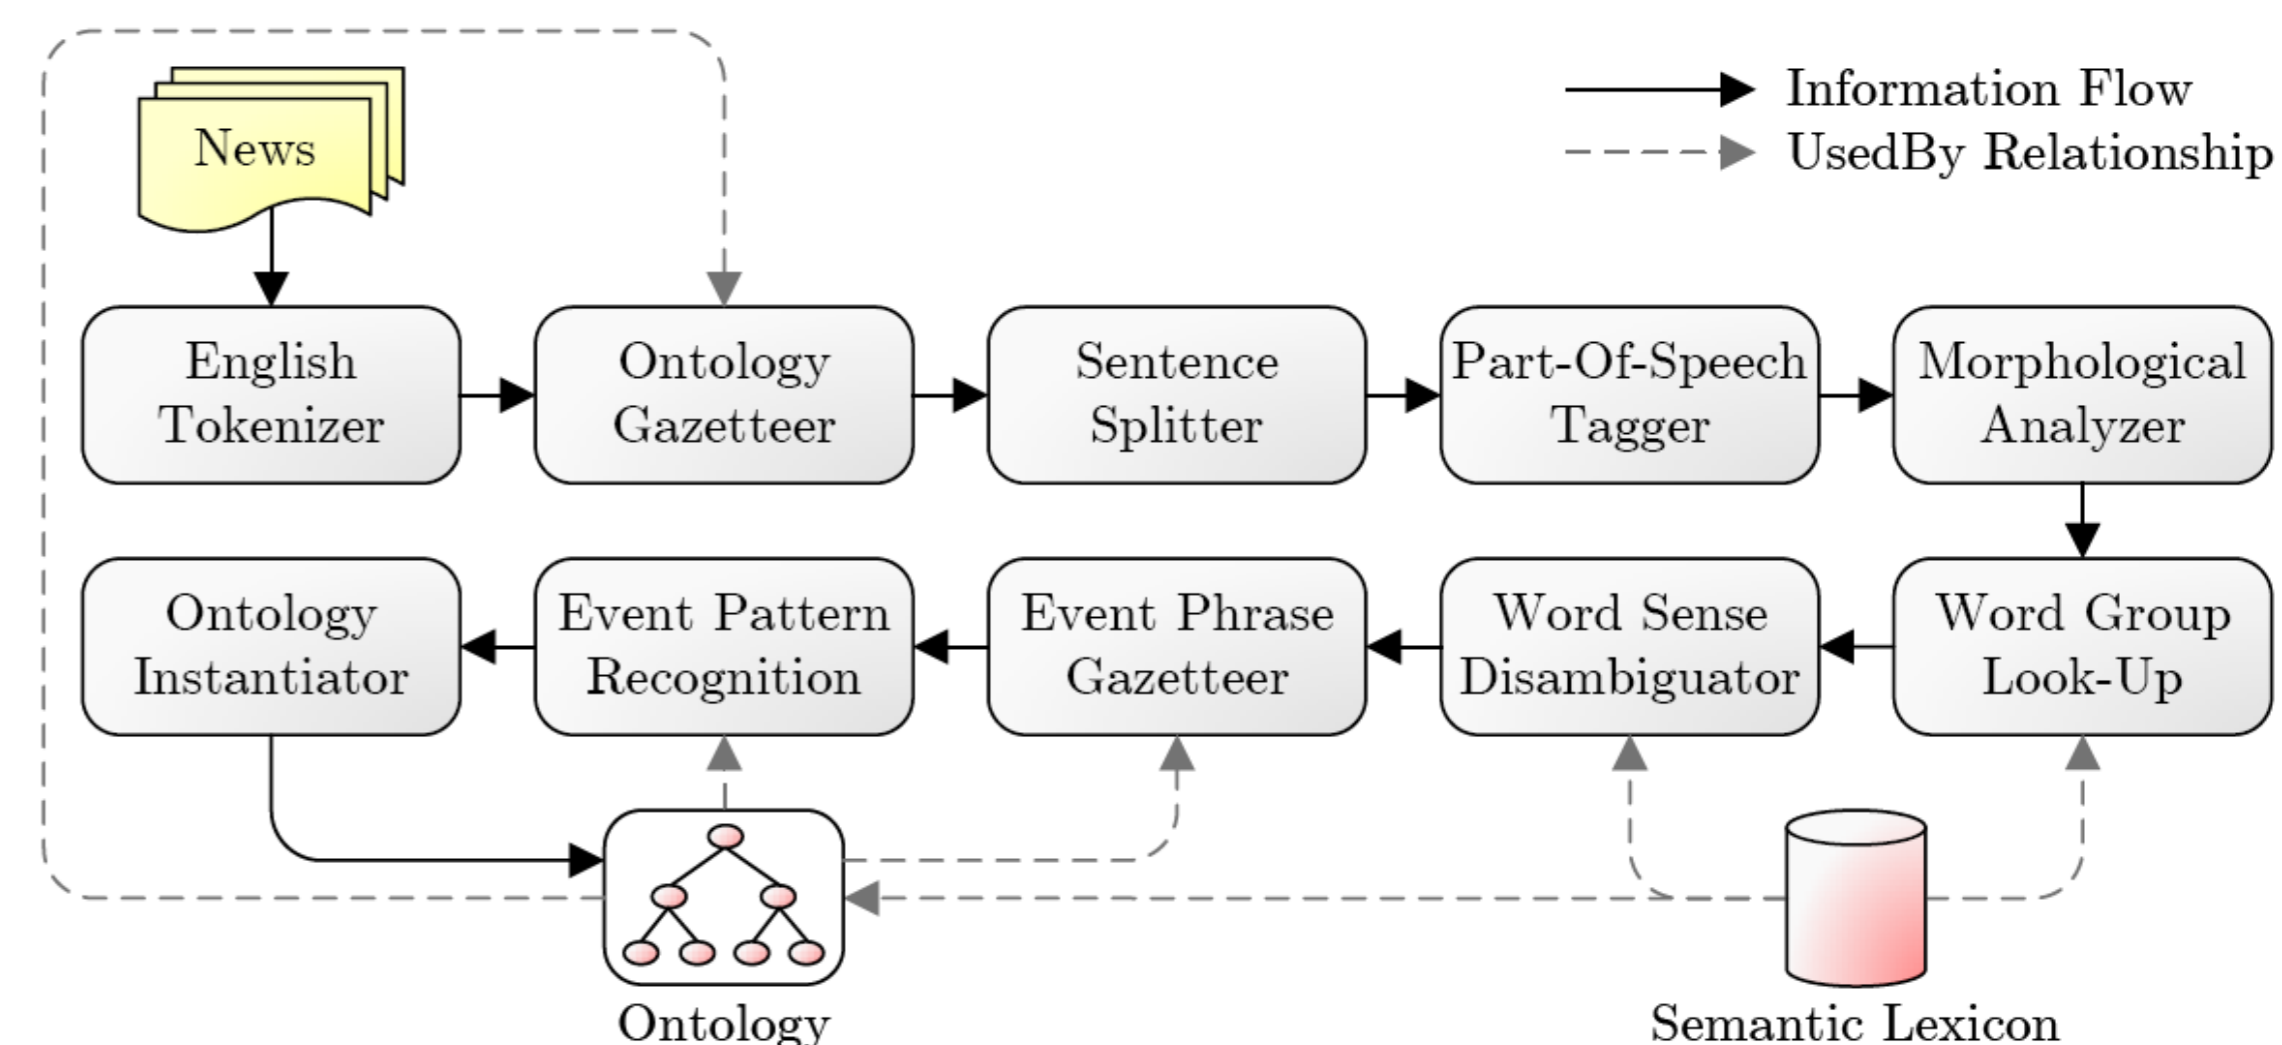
Information Flow
UsedBy Relationship

News

English Tokenizer

Ontology Gazetteer

Sentence Splitter

Part-Of-Speech Tagger

Morphological Analyzer

Word Group Look-Up

Word Sense Disambiguator

Event Phrase Gazetteer

Event Pattern Recognition

Ontology Instantiator

Ontology

Semantic Lexicon